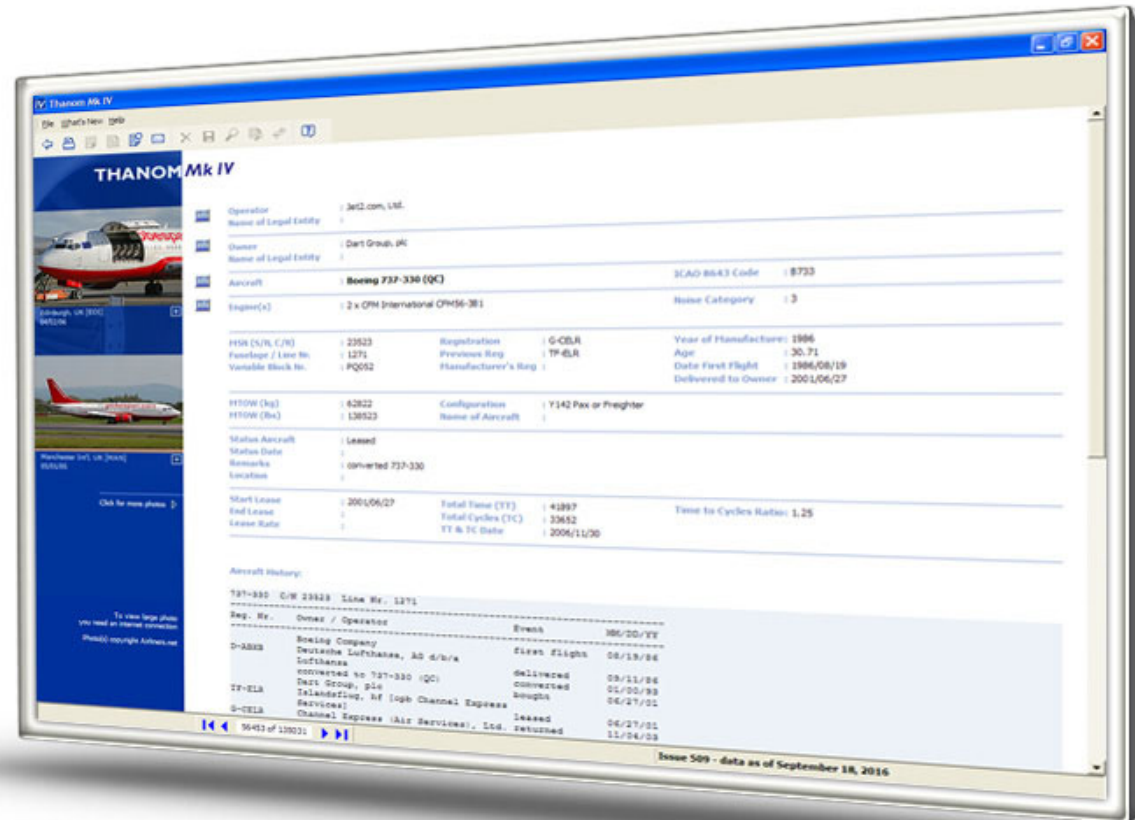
Thanom Mk IV
File What's New Help

THANOM Mk IV

Edinburgh, UK [EDI]
04/11/06

Manchester Int'l, UK [MAN]
05/01/01

Click for more photos

To view large photo you need an internet connection
Photo(s) copyright Airliners.net

Operator : Jet2.com, Ltd.
Name of Legal Entity :

Owner : Dart Group, plc
Name of Legal Entity :

Aircraft : Boeing 737-330 (QC)
ICAO 8643 Code : B733

Engine(s) : 2 x CFM International CFM56-3B1
Noise Category : 3

MSN (S/N, C/N) : 23523
Fuselage / Line Nr. : 1271
Variable Block Nr. : PQ052
Registration : G-CELR
Previous Reg : TF-ELR
Manufacturer's Reg :
Year of Manufacture: 1986
Age : 30.71
Date First Flight : 1986/08/19
Delivered to Owner : 2001/06/27

MTOW (kg) : 62822
MTOW (lbs) : 138523
Configuration : Y142 Pax or Freighter
Name of Aircraft :

Status Aircraft : Leased
Status Date :
Remarks : converted 737-330
Location :

Start Lease : 2001/06/27
End Lease :
Lease Rate :
Total Time (TT) : 41897
Total Cycles (TC) : 33652
TT & TC Date : 2006/11/30
Time to Cycles Ratio: 1.25

Aircraft History:

737-330 C/N 23523 Line Nr. 1271

| Reg. Nr. | Owner / Operator | Event | MM/DD/YY |
|---|---|---|---|
| D-ABXE | Boeing Company | first flight | 08/19/86 |
| | Deutsche Lufthansa, AG d/b/a Lufthansa | delivered | 09/11/86 |
| | converted to 737-330 (QC) | converted | 01/00/93 |
| TF-ELR | Dart Group, plc | bought | 06/27/01 |
| | Islandsflug, hf (opb Channel Express Services) | | |
| G-CELR | Channel Express (Air Services), Ltd. | leased | 06/27/01 |
| | | returned | 11/04/03 |

56453 of 138031

Issue 509 - data as of September 18, 2016